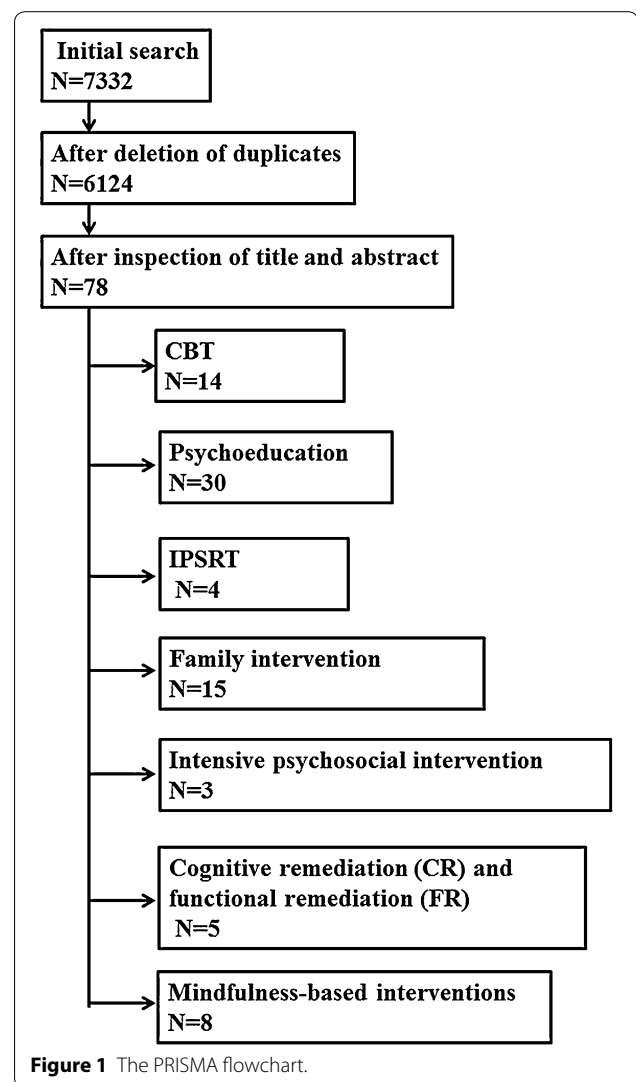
Initial search
N=7332

After deletion of duplicates
N=6124

After inspection of title and abstract
N=78

CBT
N=14

Psychoeducation
N=30

IPSRT
N=4

Family intervention
N=15

Intensive psychosocial intervention
N=3

Cognitive remediation (CR) and functional remediation (FR)
N=5

Mindfulness-based interventions
N=8

Figure 1 The PRISMA flowchart.